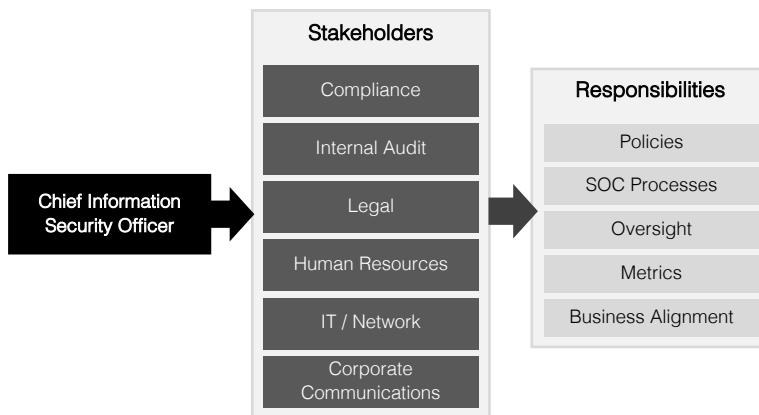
Chief Information Security Officer

Stakeholders

Compliance

Internal Audit

Legal

Human Resources

IT / Network

Corporate Communications

Responsibilities

Policies

SOC Processes

Oversight

Metrics

Business Alignment